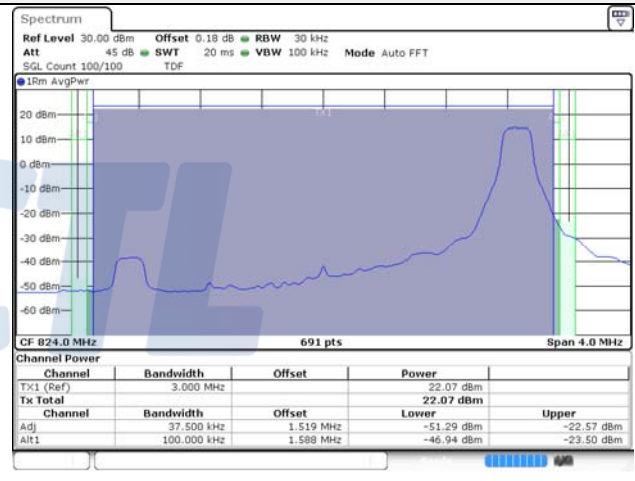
Spectrum

Ref Level 30.00 dBm Offset 0.18 dB RBW 30 kHz
Att 45 dB SWT 20 ms VBW 100 kHz Mode Auto FFT
SGL Count 100/100 TDF

1Rm AvgPwr

20 dBm
10 dBm
0 dBm
-10 dBm
-20 dBm
-30 dBm
-40 dBm
-50 dBm
-60 dBm

TX1

CF 824.0 MHz 691 pts Span 4.0 MHz

Channel Power

| Channel | Bandwidth | Offset | Power | |
|---|---|---|---|---|
| TX1 (Ref) | 3.000 MHz | | 22.07 dBm | |
| Tx Total | | | 22.07 dBm | |
| Channel | Bandwidth | Offset | Lower | Upper |
| Adj | 37.500 kHz | 1.519 MHz | -51.29 dBm | -22.57 dBm |
| Alt1 | 100.000 kHz | 1.588 MHz | -46.94 dBm | -23.50 dBm |